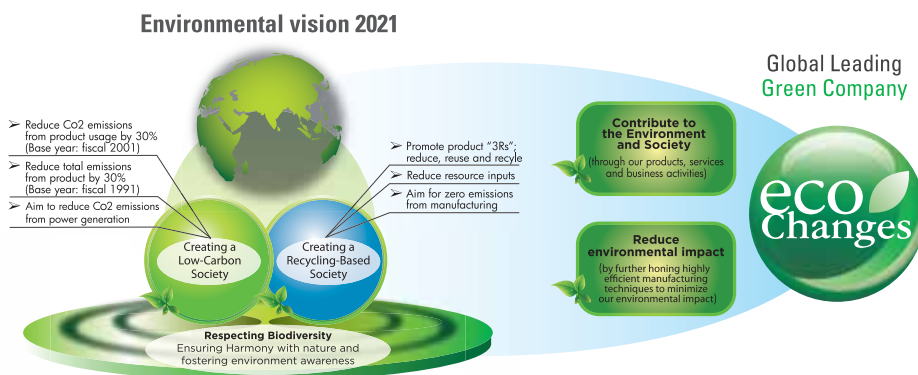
Environmental vision 2021

➢ Reduce Co2 emissions from product usage by 30% (Base year: fiscal 2001)

➢ Reduce total emissions from product by 30% (Base year: fiscal 1991)

➢ Aim to reduce Co2 emissions from power generation

➢ Promote product "3Rs": reduce, reuse and recyle

➢ Reduce resource inputs

➢ Aim for zero emissions from manufacturing

Creating a Low-Carbon Society

Creating a Recycling-Based Society

Respecting Biodiversity
Ensuring Harmony with nature and fostering environment awareness

Contribute to the Environment and Society
(through our products, services and business activities)

Reduce environmental impact
(by further honing highly efficient manufacturing techniques to minimize our environmental impact)

Global Leading
Green Company

eco Changes